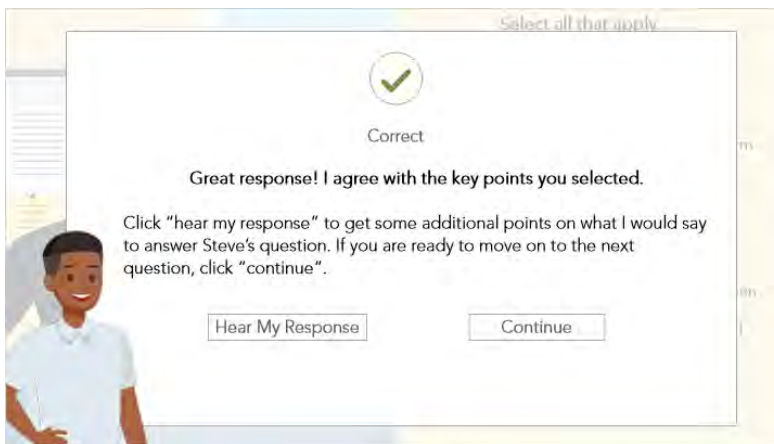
Select all that apply

Correct

Great response! I agree with the key points you selected.

Click "hear my response" to get some additional points on what I would say to answer Steve's question. If you are ready to move on to the next question, click "continue".

Hear My Response

Continue